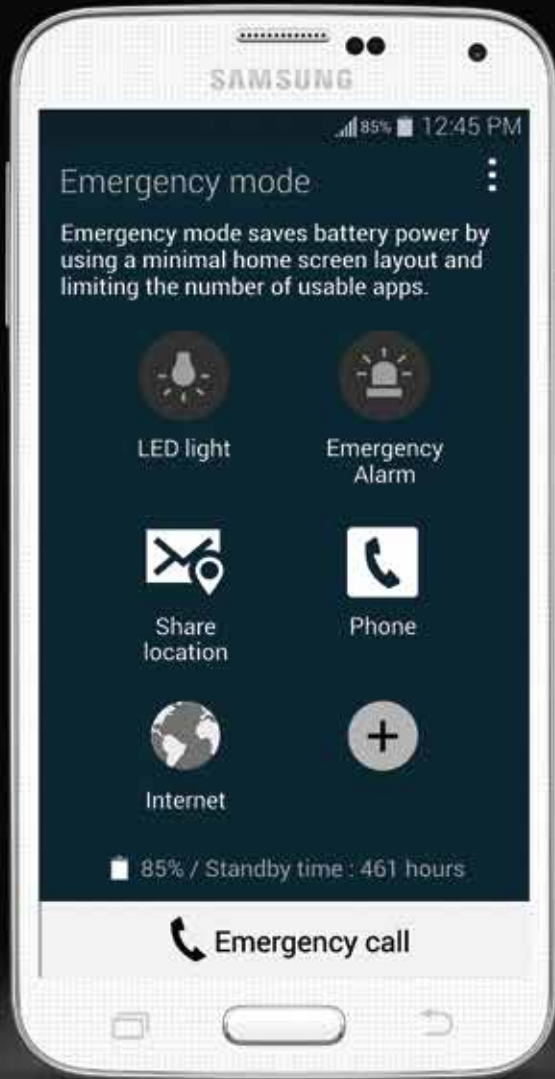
SAMSUNG

85% 12:45 PM

Emergency mode

Emergency mode saves battery power by using a minimal home screen layout and limiting the number of usable apps.

LED light

Emergency Alarm

Share location

Phone

Internet

85% / Standby time : 461 hours

Emergency call